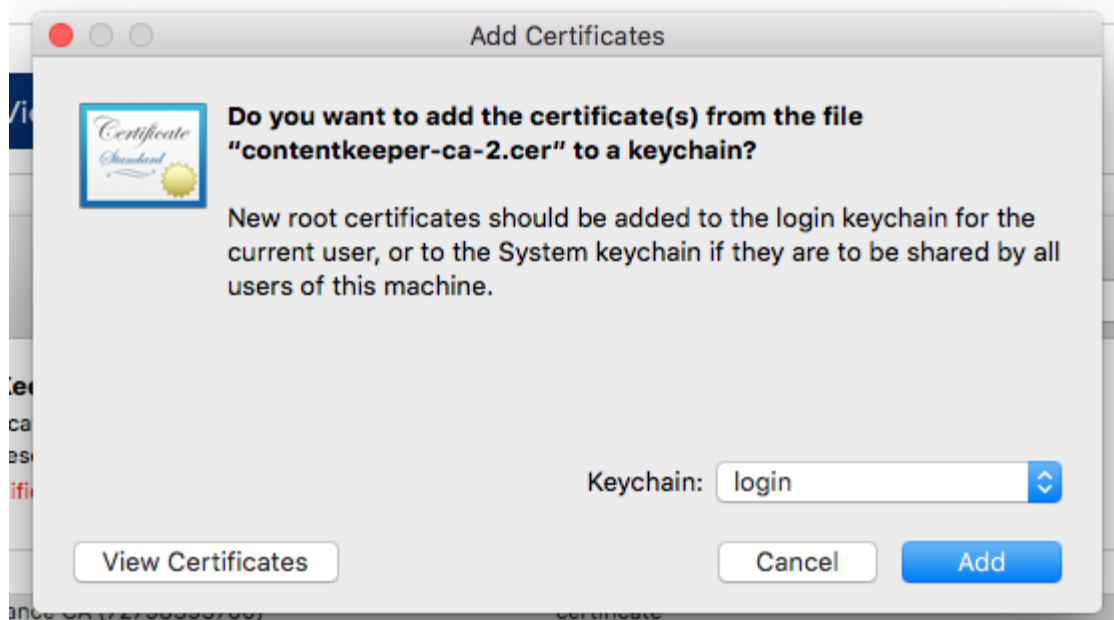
Add Certificates

Certificate Standard

Do you want to add the certificate(s) from the file "contentkeeper-ca-2.cer" to a keychain?

New root certificates should be added to the login keychain for the current user, or to the System keychain if they are to be shared by all users of this machine.

Keychain: login

View Certificates

Cancel

Add